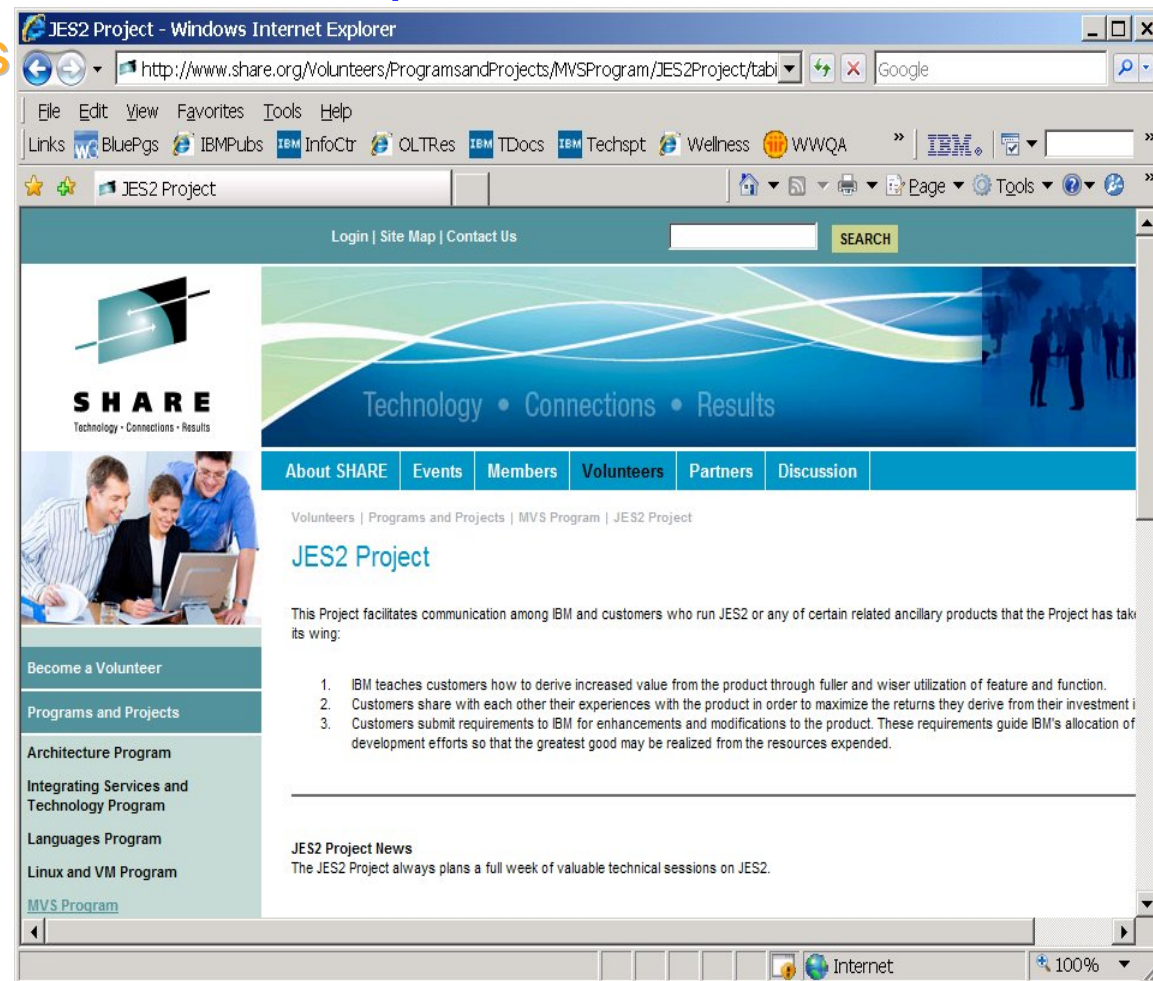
JES2 Project - Windows Internet Explorer

http://www.share.org/Volunteers/ProgramsandProjects/MVSProgram/JES2Project/tabi

Google

File Edit View Favorites Tools Help

Links BluePgs IBMPubs InfoCtr OLTRes TDocs Techspt Wellness WWQA

IBM.

JES2 Project

Page ▼ Tools ▼

Login | Site Map | Contact Us

SEARCH

SHARE
Technology • Connections • Results

Technology • Connections • Results

About SHARE | Events | Members | Volunteers | Partners | Discussion

Volunteers | Programs and Projects | MVS Program | JES2 Project

JES2 Project

This Project facilitates communication among IBM and customers who run JES2 or any of certain related ancillary products that the Project has tak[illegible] its wing:

1. IBM teaches customers how to derive increased value from the product through fuller and wiser utilization of feature and function.
2. Customers share with each other their experiences with the product in order to maximize the returns they derive from their investment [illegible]
3. Customers submit requirements to IBM for enhancements and modifications to the product. These requirements guide IBM's allocation of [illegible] development efforts so that the greatest good may be realized from the resources expended.

JES2 Project News
The JES2 Project always plans a full week of valuable technical sessions on JES2.

Become a Volunteer

Programs and Projects

Architecture Program

Integrating Services and Technology Program

Languages Program

Linux and VM Program

MVS Program

Internet

100%